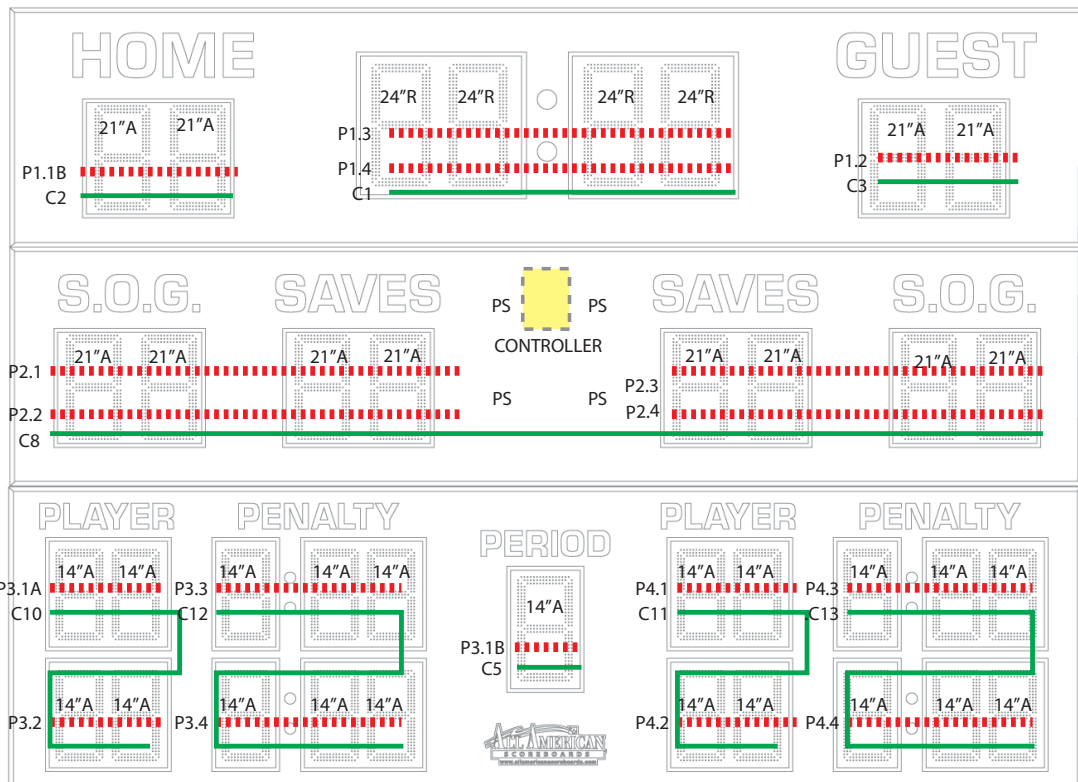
HOME

GUEST

21″A 21″A

P1.1B
C2

24″R 24″R 24″R 24″R

P1.3
P1.4
C1

21″A 21″A

P1.2
C3

S.O.G.

SAVES

PS PS
CONTROLLER

SAVES

S.O.G.

21″A 21″A
21″A 21″A
21″A 21″A
21″A 21″A

P2.1
P2.2
C8

PS PS

P2.3
P2.4

PLAYER

PENALTY

PERIOD

PLAYER

PENALTY

14″A 14″A
P3.1A
C10
14″A 14″A
P3.2

14″A 14″A 14″A
P3.3
C12
14″A 14″A 14″A
P3.4

14″A
P3.1B
C5

14″A 14″A
P4.1
C11
14″A 14″A
P4.2

14″A 14″A 14″A
P4.3
C13
14″A 14″A 14″A
P4.4

ALL AMERICAN SCOREBOARDS
www.allamericanscoreboards.com